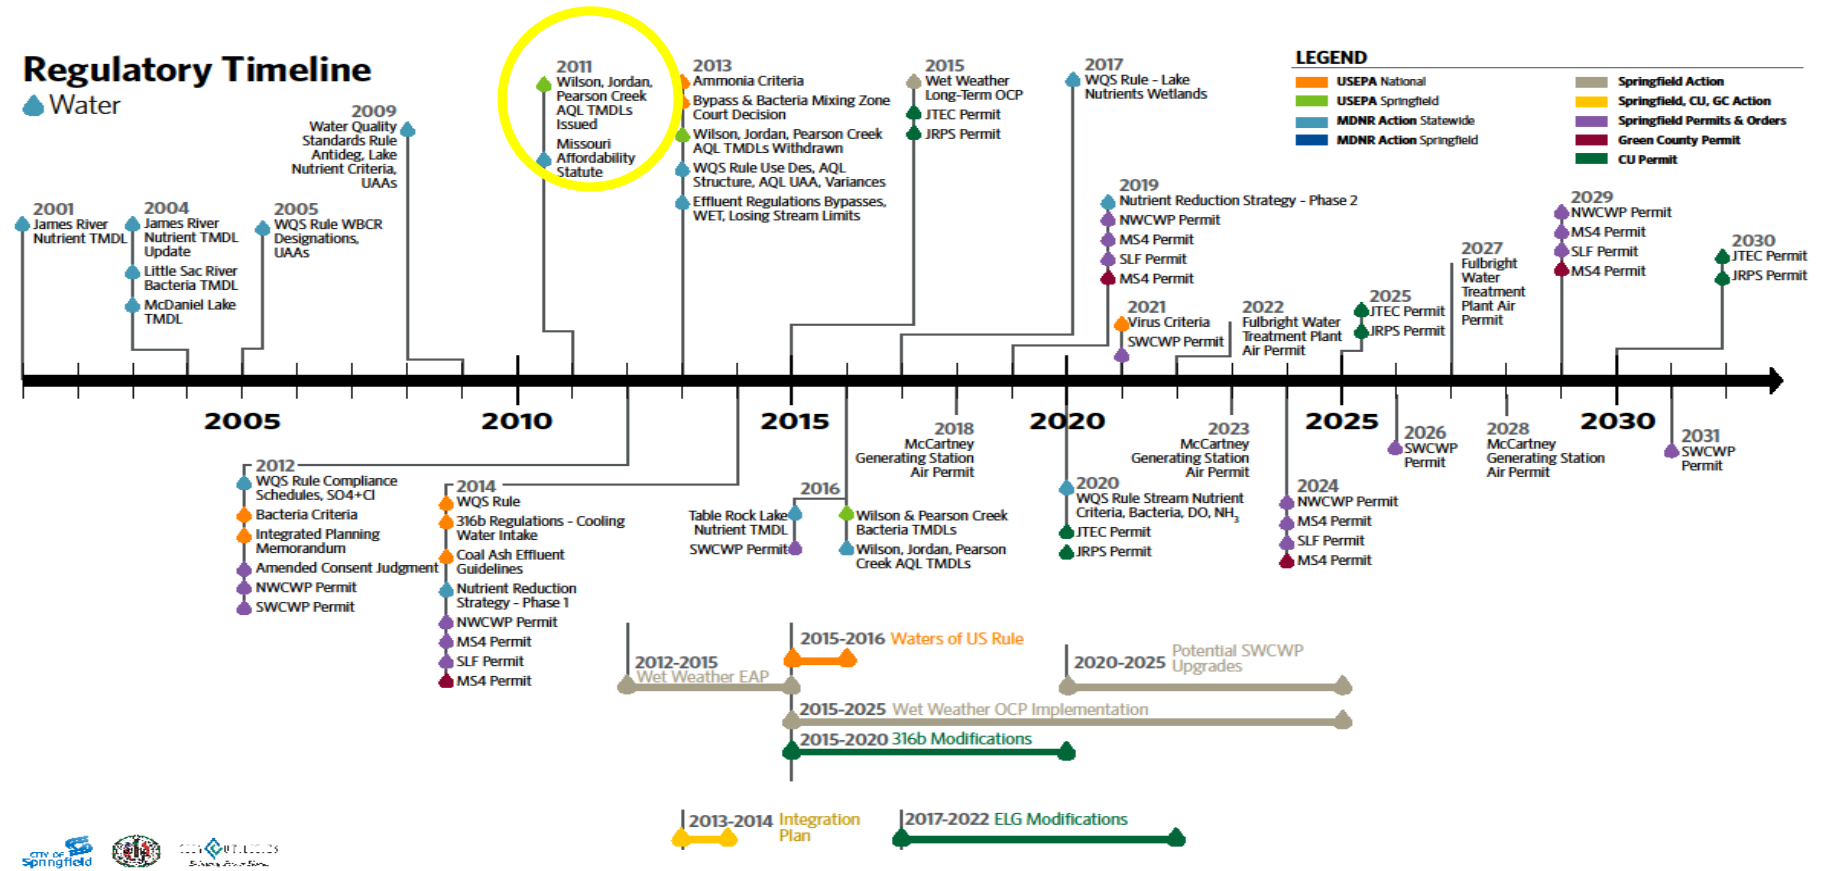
Regulatory Timeline
Water

LEGEND
USEPA National
USEPA Springfield
MDNR Action Statewide
MDNR Action Springfield
Springfield Action
Springfield, CU, GC Action
Springfield Permits & Orders
Green County Permit
CU Permit

2001
James River Nutrient TMDL

2004
James River Nutrient TMDL Update
Little Sac River Bacteria TMDL
McDaniel Lake TMDL

2005
WQS Rule WBCR Designations, UAAs

2009
Water Quality Standards Rule Antideg, Lake Nutrient Criteria, UAAs

2011
Wilson, Jordan, Pearson Creek AQL TMDLs Issued
Missouri Affordability Statute

2013
Ammonia Criteria
Bypass & Bacteria Mixing Zone Court Decision
Wilson, Jordan, Pearson Creek AQL TMDLs Withdrawn
WQS Rule Use Des, AQL Structure, AQL UAA, Variances
Effluent Regulations Bypasses, WET, Losing Stream Limits

2015
Wet Weather Long-Term OCP
JTEC Permit
JRPS Permit

2017
WQS Rule - Lake Nutrients Wetlands

2019
Nutrient Reduction Strategy - Phase 2
NWCWP Permit
MS4 Permit
SLF Permit
MS4 Permit

2021
Virus Criteria
SWCWP Permit

2022
Fulbright Water Treatment Plant Air Permit

2025
JTEC Permit
JRPS Permit

2027
Fulbright Water Treatment Plant Air Permit

2029
NWCWP Permit
MS4 Permit
SLF Permit
MS4 Permit

2030
JTEC Permit
JRPS Permit

2005
2010
2015
2020
2025
2030

2012
WQS Rule Compliance Schedules, SO4+Cl
Bacteria Criteria
Integrated Planning Memorandum
Amended Consent Judgment
NWCWP Permit
SWCWP Permit

2014
WQS Rule
316b Regulations - Cooling Water Intake
Coal Ash Effluent Guidelines
Nutrient Reduction Strategy - Phase 1
NWCWP Permit
MS4 Permit
SLF Permit
MS4 Permit

2016
Table Rock Lake Nutrient TMDL
SWCWP Permit
Wilson & Pearson Creek Bacteria TMDLs
Wilson, Jordan, Pearson Creek AQL TMDLs

2018
McCartney Generating Station Air Permit

2020
WQS Rule Stream Nutrient Criteria, Bacteria, DO, $NH_3$
JTEC Permit
JRPS Permit

2023
McCartney Generating Station Air Permit

2024
NWCWP Permit
MS4 Permit
SLF Permit
MS4 Permit

2026
SWCWP Permit

2028
McCartney Generating Station Air Permit

2031
SWCWP Permit

2012-2015 Wet Weather EAP
2015-2016 Waters of US Rule
2020-2025 Potential SWCWP Upgrades
2015-2025 Wet Weather OCP Implementation
2015-2020 316b Modifications
2013-2014 Integration Plan
2017-2022 ELG Modifications

City of Springfield